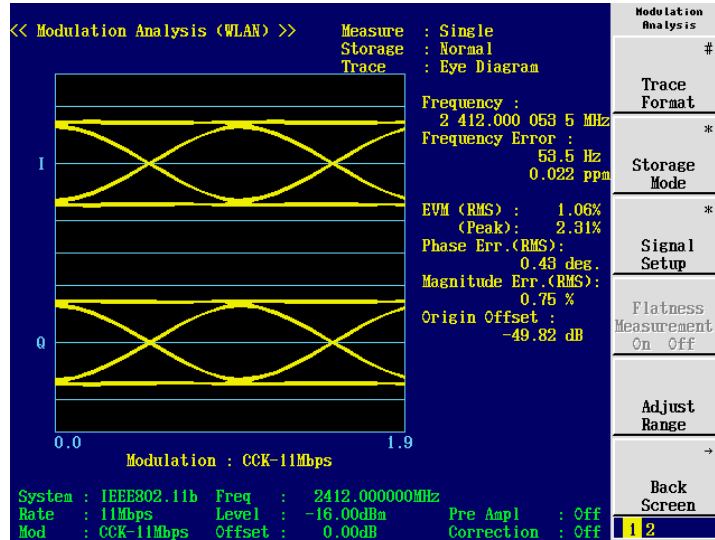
<< Modulation Analysis (WLAN) >>

Measure : Single
Storage : Normal
Trace : Eye Diagram

I

Q

0.0

1.9

Modulation : CCK-11Mbps

Frequency :
2 412.000 053 5 MHz
Frequency Error :
53.5 Hz
0.022 ppm

EVM (RMS) : 1.06%
(Peak): 2.31%
Phase Err.(RMS):
0.43 deg.
Magnitude Err.(RMS):
0.75 %
Origin Offset :
-49.82 dB

System : IEEE802.11b Freq : 2412.000000MHz
Rate : 11Mbps Level : -16.00dBm Pre Ampl : Off
Mod : CCK-11Mbps Offset : 0.00dB Correction : Off

Modulation Analysis

#

Trace Format

*

Storage Mode

*

Signal Setup

Flatness Measurement On Off

Adjust Range

→

Back Screen

1 2